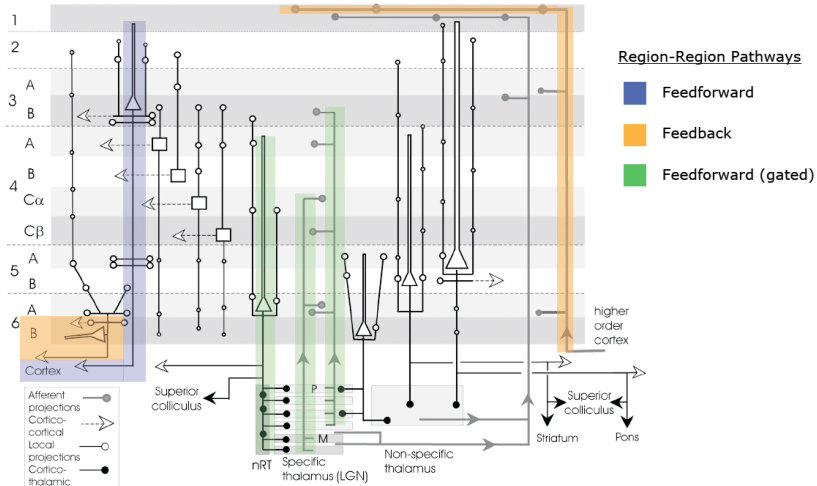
1
2
3 A
B
A
4 B
Cα
Cβ
5 A
B
6 A
B
Cortex

Region-Region Pathways
Feedforward
Feedback
Feedforward (gated)

higher order cortex

Superior colliculus

P
M

Superior colliculus
Striatum
Pons

Afferent projections
Cortico-cortical
Local projections
Cortico-thalamic

nRT
Specific thalamus (LGN)
Non-specific thalamus